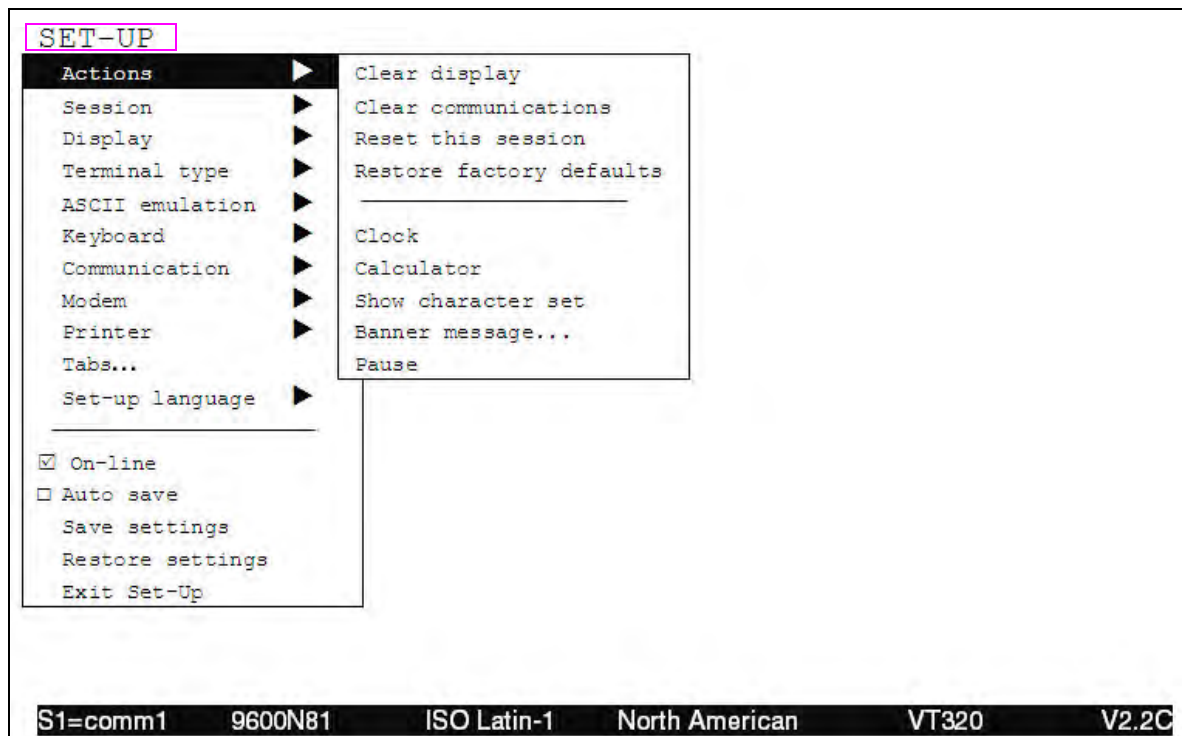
SET-UP

Actions
Session
Display
Terminal type
ASCII emulation
Keyboard
Communication
Modem
Printer
Tabs...
Set-up language

☑ On-line
☐ Auto save
Save settings
Restore settings
Exit Set-Up

Clear display
Clear communications
Reset this session
Restore factory defaults

Clock
Calculator
Show character set
Banner message...
Pause

S1=comm1 9600N81 ISO Latin-1 North American VT320 V2.2C